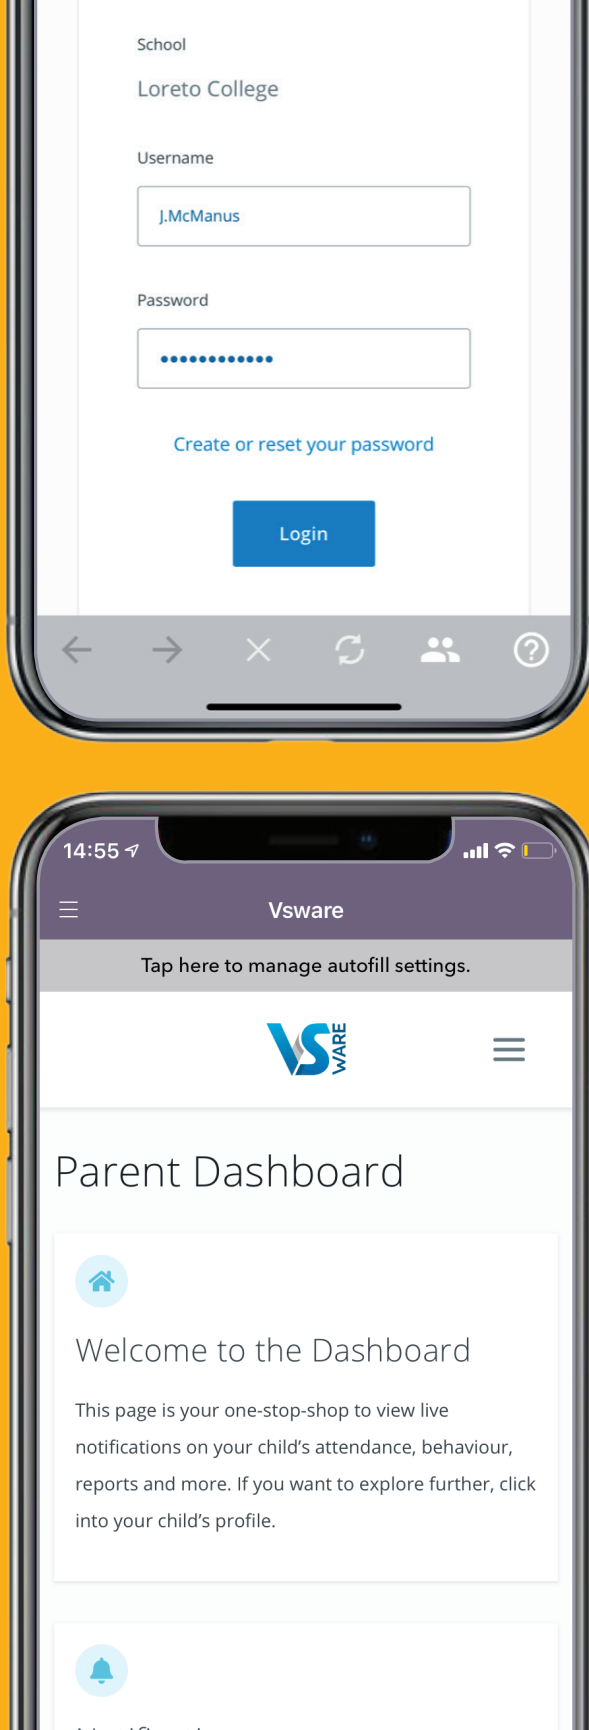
School

Loreto College

Username

J.McManus

Password

•••••••••••••

Create or reset your password

Login

14:55

Vsware

Tap here to manage autofill settings.

VS WARE

Parent Dashboard

Welcome to the Dashboard

This page is your one-stop-shop to view live notifications on your child's attendance, behaviour, reports and more. If you want to explore further, click into your child's profile.

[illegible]